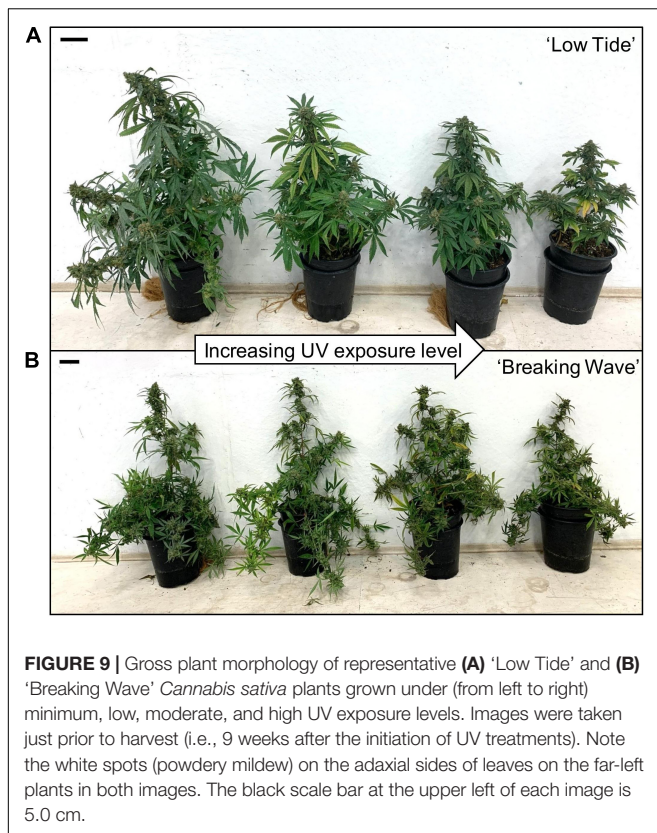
A

'Low Tide'

Increasing UV exposure level

B

'Breaking Wave'

**FIGURE 9 |** Gross plant morphology of representative **(A)** 'Low Tide' and **(B)** 'Breaking Wave' *Cannabis sativa* plants grown under (from left to right) minimum, low, moderate, and high UV exposure levels. Images were taken just prior to harvest (i.e., 9 weeks after the initiation of UV treatments). Note the white spots (powdery mildew) on the adaxial sides of leaves on the far-left plants in both images. The black scale bar at the upper left of each image is 5.0 cm.